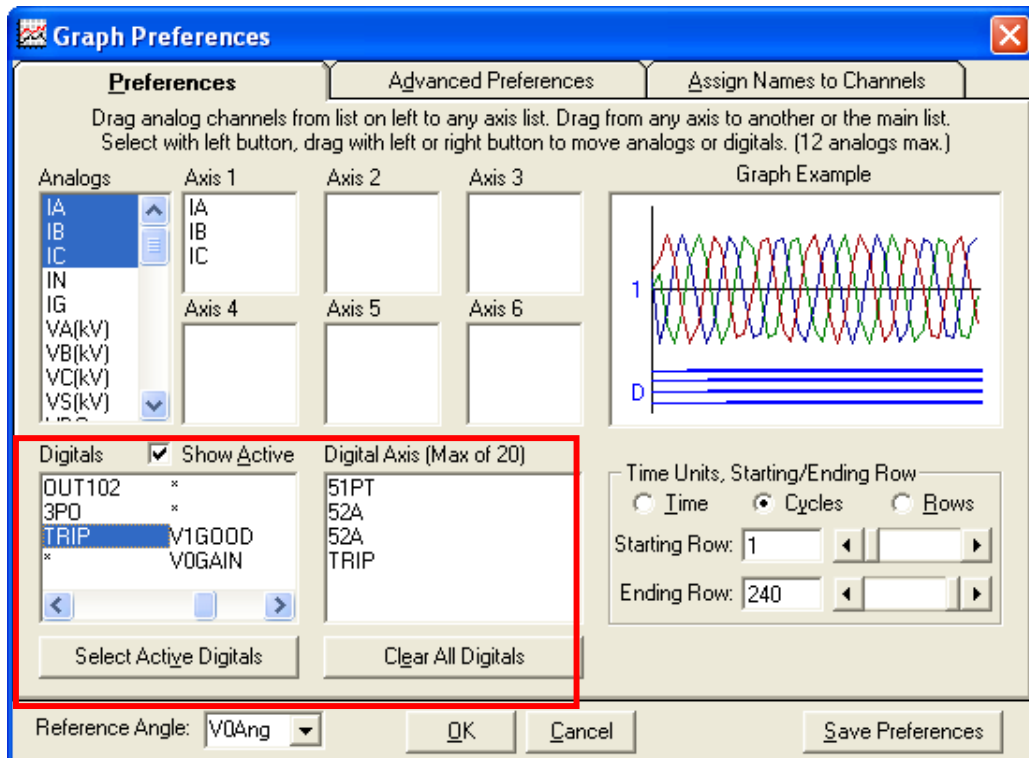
Graph Preferences

Preferences | Advanced Preferences | Assign Names to Channels

Drag analog channels from list on left to any axis list. Drag from any axis to another or the main list. Select with left button, drag with left or right button to move analogs or digitals. (12 analogs max.)

Analogs
IA
IB
IC
IN
IG
VA(kV)
VB(kV)
VC(kV)
VS(kV)

Axis 1
IA
IB
IC

Axis 2

Axis 3

Axis 4

Axis 5

Axis 6

Graph Example
1
D

Digitals
Show Active
OUT102 *
3PO *
TRIP V1GOOD
* V0GAIN

Digital Axis (Max of 20)
51PT
52A
52A
TRIP

Select Active Digitals
Clear All Digitals

Time Units, Starting/Ending Row
Time
Cycles
Rows
Starting Row: 1
Ending Row: 240

Reference Angle: V0Ang
OK
Cancel
Save Preferences